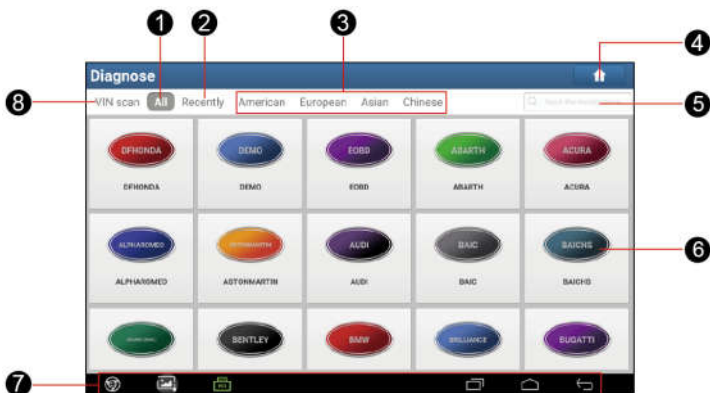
1 2 3 4

Diagnose

8 VIN scan All Recently American European Asian Chinese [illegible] 5

DFHONDA
DFHONDA

DEMO
DEMO

EOBD
EOBD

ABARTH
ABARTH

ACURA
ACURA

ALPHAROMEO
ALPHAROMEO

ASTONMARTIN
ASTONMARTIN

AUDI
AUDI

BAIC
BAIC

BAICHS
BAICHS 6

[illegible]

BENTLEY

BMW

BRILLIANCE

BUGATTI

7